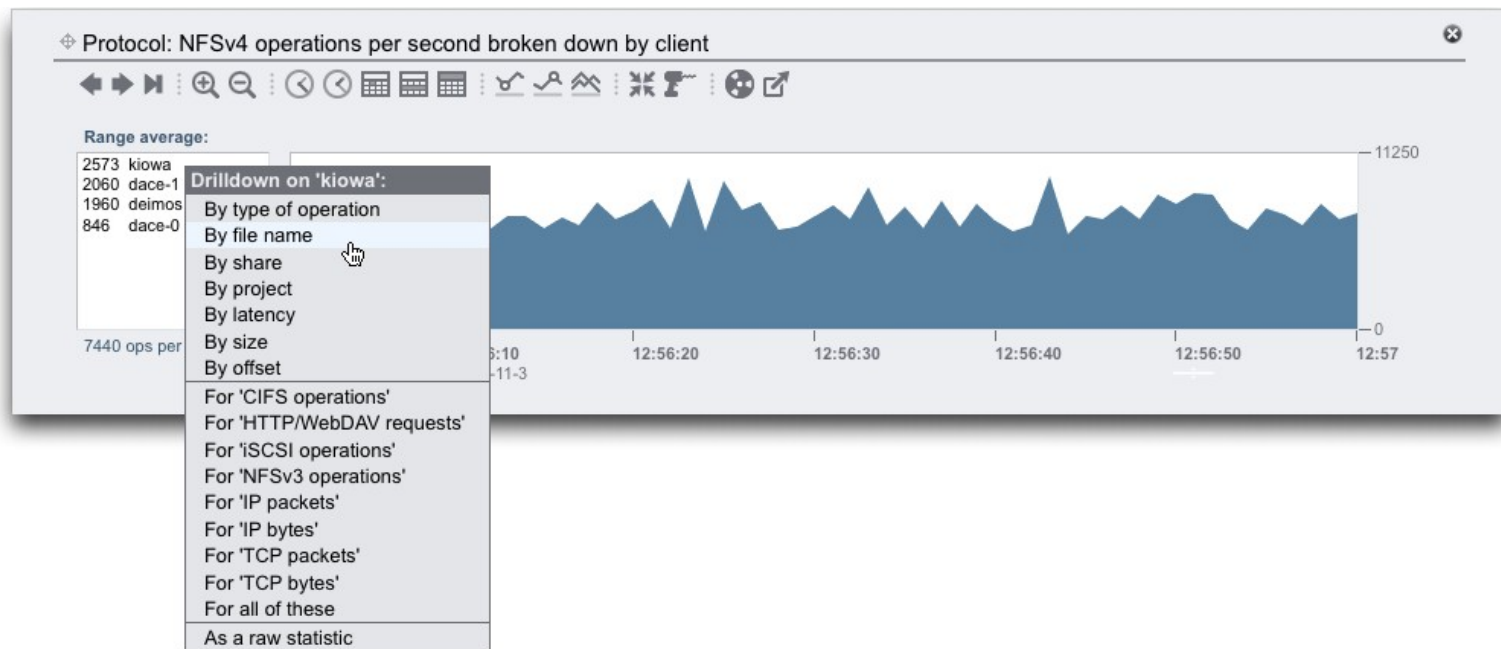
Protocol: NFSv4 operations per second broken down by client

Range average:

2573 kiowa
2060 dace-1
1960 deimos
846 dace-0

7440 ops per

Drilldown on 'kiowa':
By type of operation
By file name
By share
By project
By latency
By size
By offset
For 'CIFS operations'
For 'HTTP/WebDAV requests'
For 'iSCSI operations'
For 'NFSv3 operations'
For 'IP packets'
For 'IP bytes'
For 'TCP packets'
For 'TCP bytes'
For all of these
As a raw statistic

11250
0
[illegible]6:10
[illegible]-11-3
12:56:20
12:56:30
12:56:40
12:56:50
12:57